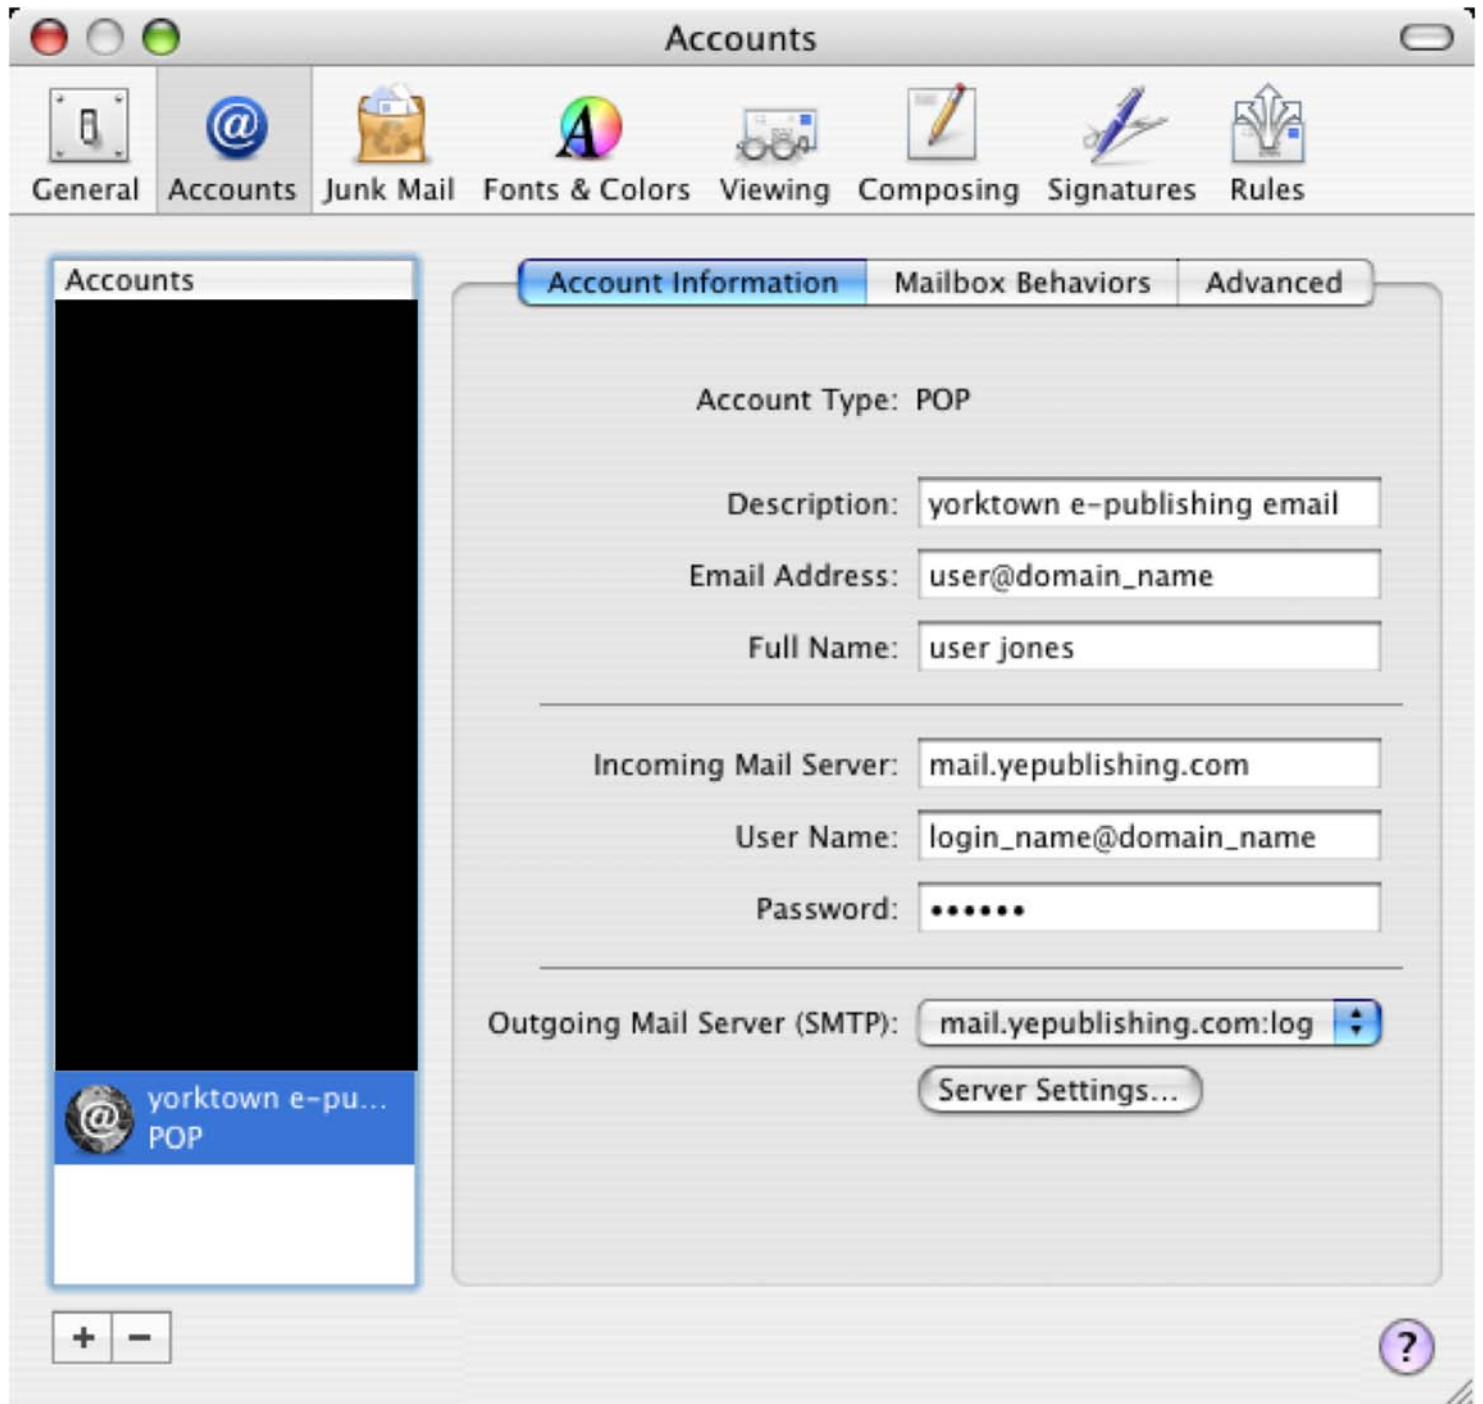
Accounts

General Accounts Junk Mail Fonts & Colors Viewing Composing Signatures Rules

Accounts

yorktown e-pu...
POP

+ −

Account Information | Mailbox Behaviors | Advanced

Account Type: POP

Description: yorktown e-publishing email

Email Address: user@domain_name

Full Name: user jones

Incoming Mail Server: mail.yepublishing.com

User Name: login_name@domain_name

Password: ••••••

Outgoing Mail Server (SMTP): mail.yepublishing.com:log

Server Settings...

?